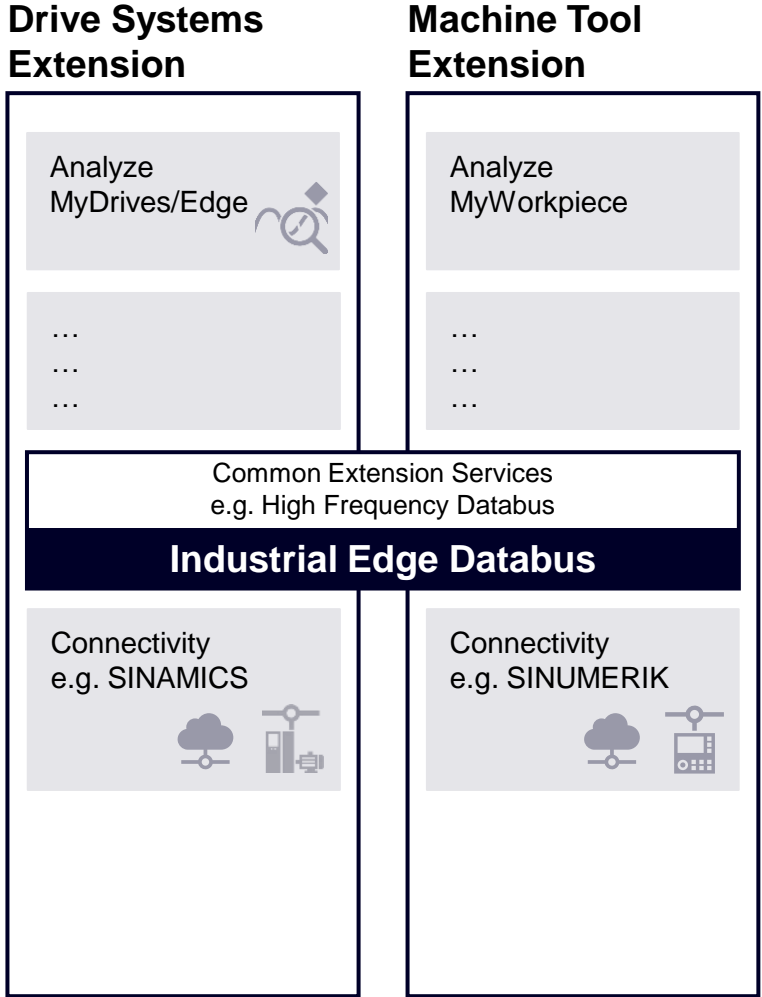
Drive Systems Extension

Analyze
MyDrives/Edge

…
…
…

Machine Tool Extension

Analyze
MyWorkpiece

…
…
…

Common Extension Services
e.g. High Frequency Databus

Industrial Edge Databus

Connectivity
e.g. SINAMICS

Connectivity
e.g. SINUMERIK